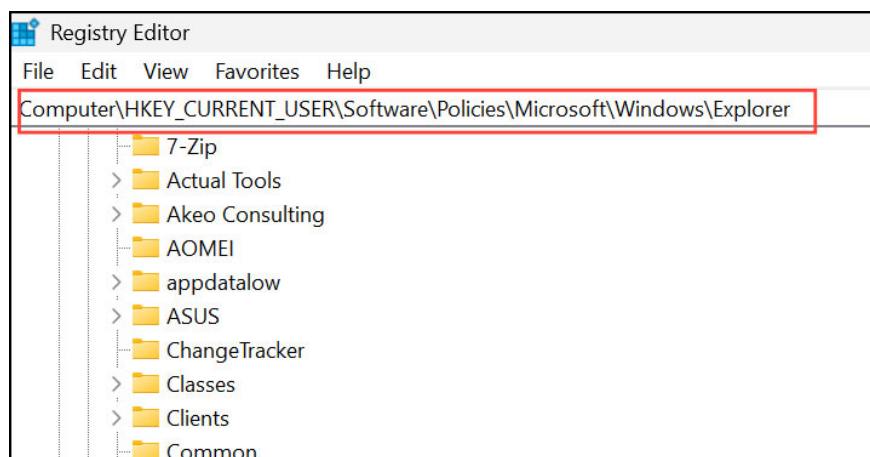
Registry Editor

File Edit View Favorites Help

Computer\HKEY_CURRENT_USER\Software\Policies\Microsoft\Windows\Explorer

7-Zip
Actual Tools
Akeo Consulting
AOMEI
appdatalow
ASUS
ChangeTracker
Classes
Clients
Common